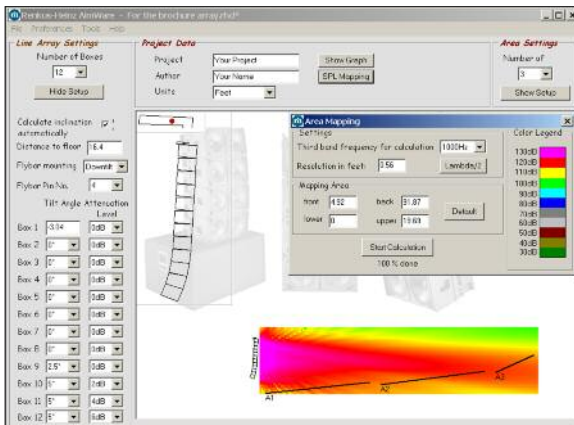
Renkus-Heinz AimWare - For the brochure array.rhd*

File Preferences Tools Help

Line Array Settings

Number of Boxes

12

Hide Setup

Project Data

Project Your Project

Author Your Name

Units Feet

Show Graph

SPL Mapping

Area Settings

Number of

3

Show Setup

Calculate inclination automatically

Distance to floor 16.4

Flyber mounting Downtilt

Flyber Pin No. 4

Tilt Angle Attenuation Level

| | Tilt Angle | Attenuation Level |
|---|---|---|
| Box 1 | -3.34 | 0dB |
| Box 2 | 0° | 0dB |
| Box 3 | 0° | 0dB |
| Box 4 | 0° | 0dB |
| Box 5 | 0° | 0dB |
| Box 6 | 0° | 0dB |
| Box 7 | 0° | 0dB |
| Box 8 | 0° | 0dB |
| Box 9 | 2.5° | 0dB |
| Box 10 | 5° | 2dB |
| Box 11 | 5° | 4dB |
| Box 12 | 5° | 6dB |

Area Mapping

Settings

Third band frequency for calculation 1000Hz

Resolution in feet: 0.56

Lambda/2

Mapping Area

front 4.92

back 91.87

lower 0

upper 19.69

Default

Start Calculation

100 % done

Color Legend

130dB
120dB
110dB
100dB
90dB
80dB
70dB
60dB
50dB
40dB
30dB

A1

A2

A3